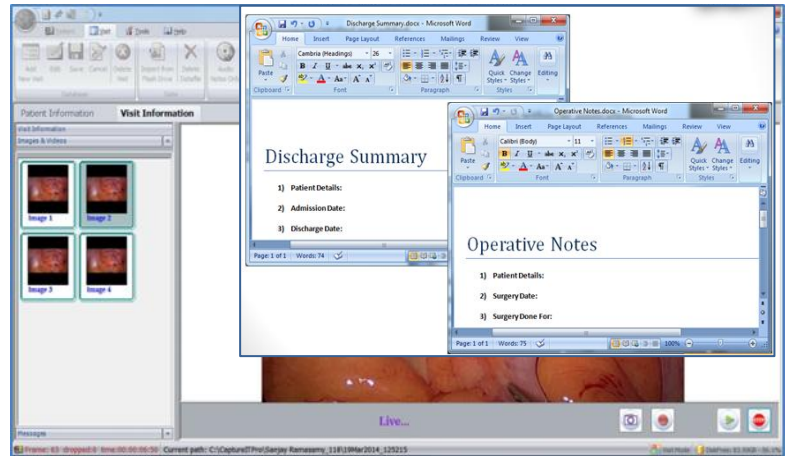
Visit Tools Help

Add New Visit Edit Save Cancel Delete Visit Export from Flash Drive Delete Details Audio Notes

Database Data

Patient Information Visit Information

Visit Information

Images & Videos

Image 1 Image 2 Image 3 Image 4

Messages

Discharge Summary.docx - Microsoft Word

Home Insert Page Layout References Mailings Review View

Cambria (Headings) 26

B I U abe $x_2$ $x^2$ Aa A A

Paste

Clipboard Font Paragraph Styles

Quick Styles Change Styles Editing

Discharge Summary

1) Patient Details:

2) Admission Date:

3) Discharge Date:

Page: 1 of 1 Words: 74

Operative Notes.docx - Microsoft Word

Home Insert Page Layout References Mailings Review View

Calibri (Body) 11

B I U abe $x_2$ $x^2$ Aa A A

Paste

Clipboard Font Paragraph Styles

Quick Styles Change Styles Editing

Operative Notes

1) Patient Details:

2) Surgery Date:

3) Surgery Done For:

Page: 1 of 1 Words: 75 100%

Live...

Frame: 63 dropped:0 time:00:00:06:50 Current path: C:\CaptureITPro\Sanjay Ramasamy_118\19Mar2014_125215